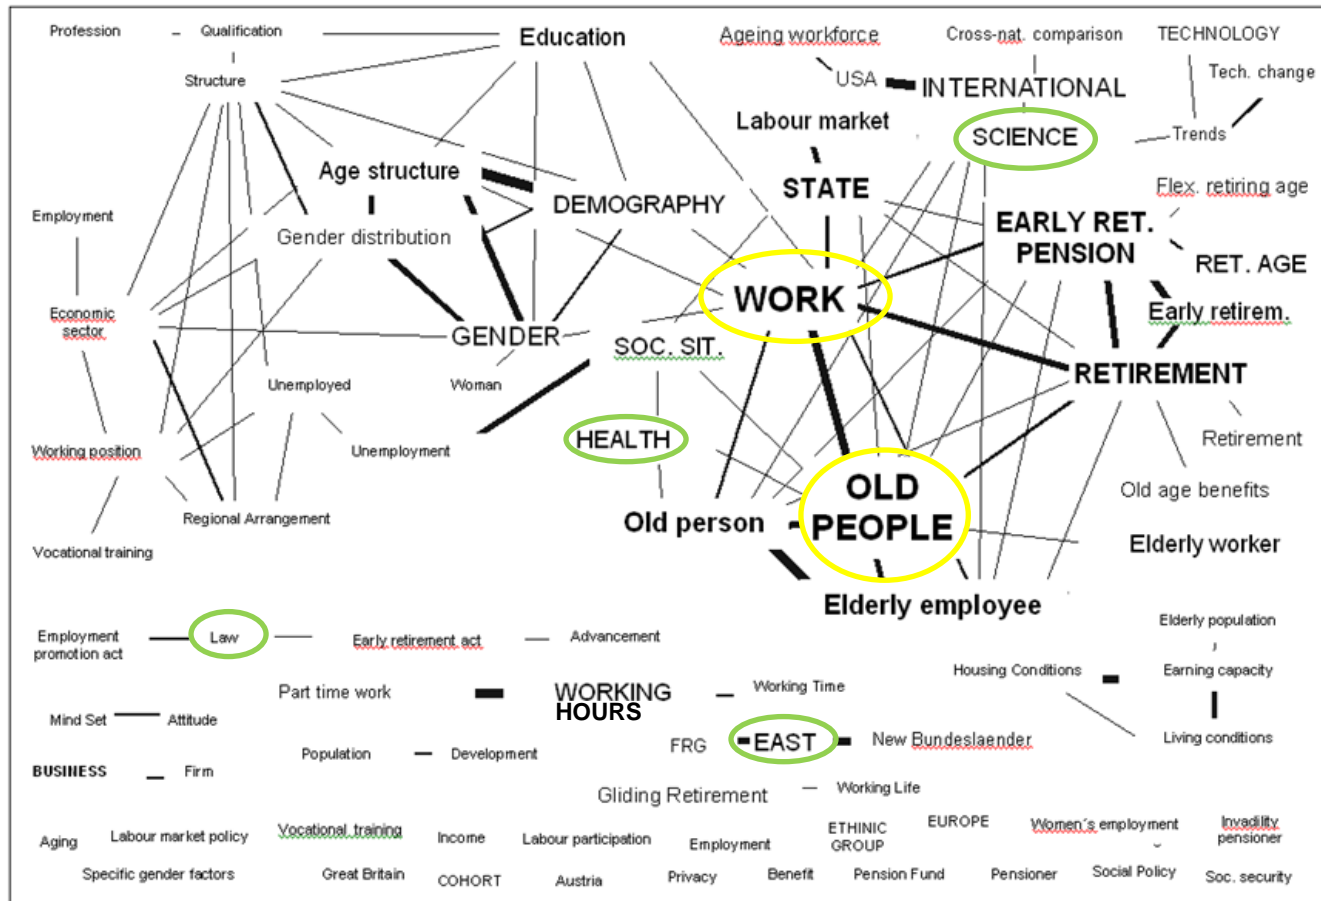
Profession – Qualification

Structure

Education

Ageing workforce

Cross-nat. comparison

TECHNOLOGY

Tech. change

USA

INTERNATIONAL

Labour market

SCIENCE

Trends

Age structure

STATE

Flex. retiring age

Employment

DEMOGRAPHY

EARLY RET. PENSION

Gender distribution

RET. AGE

WORK

Early retirem.

Economic sector

GENDER

SOC. SIT.

RETIREMENT

Unemployed

Woman

Retirement

Working position

Unemployment

HEALTH

Old age benefits

OLD PEOPLE

Regional Arrangement

Old person

Elderly worker

Vocational training

Elderly employee

Elderly population

Employment promotion act

Law

Early retirement act

Advancement

Housing Conditions

Earning capacity

Part time work

WORKING HOURS

Working Time

Mind Set

Attitude

Living conditions

Population

Development

FRG

EAST

New Bundeslaender

BUSINESS

Firm

Gliding Retirement

Working Life

Aging

Labour market policy

Vocational training

Income

Labour participation

Employment

ETHINIC GROUP

EUROPE

Women´s employment

Invadility pensioner

Specific gender factors

Great Britain

COHORT

Austria

Privacy

Benefit

Pension Fund

Pensioner

Social Policy

Soc. security